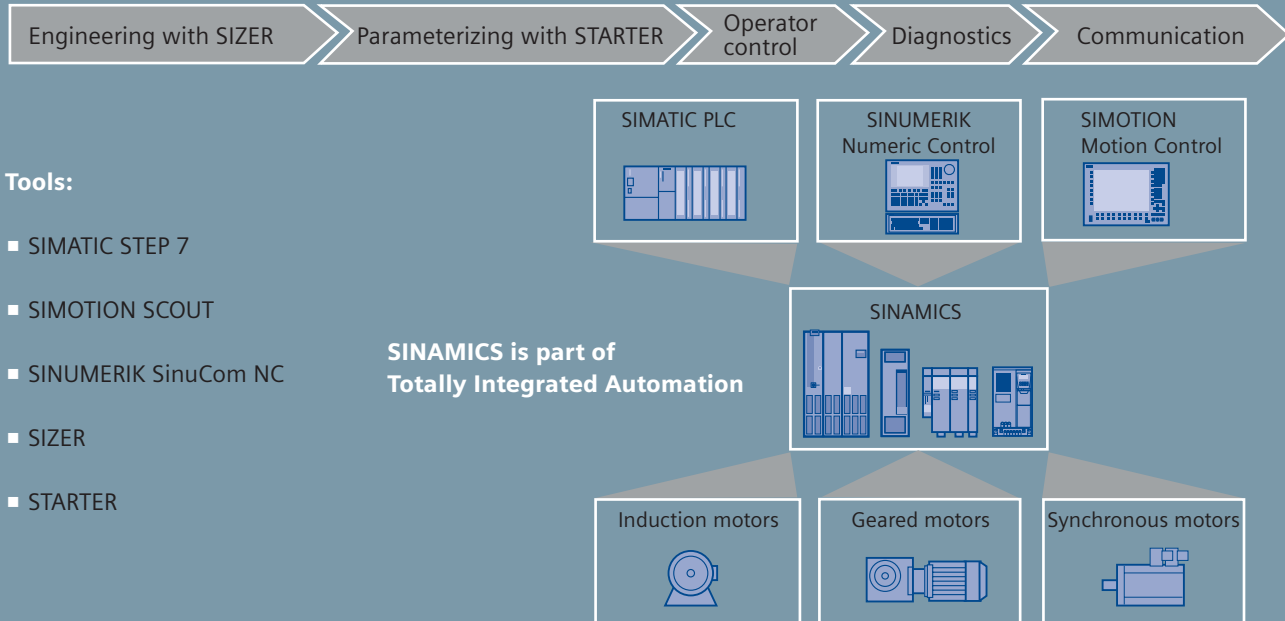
Engineering with SIZER

Parameterizing with STARTER

Operator control

Diagnostics

Communication

Tools:

■ SIMATIC STEP 7

■ SIMOTION SCOUT

■ SINUMERIK SinuCom NC

■ SIZER

■ STARTER

SIMATIC PLC

SINUMERIK Numeric Control

SIMOTION Motion Control

SINAMICS

SINAMICS is part of Totally Integrated Automation

Induction motors

Geared motors

Synchronous motors